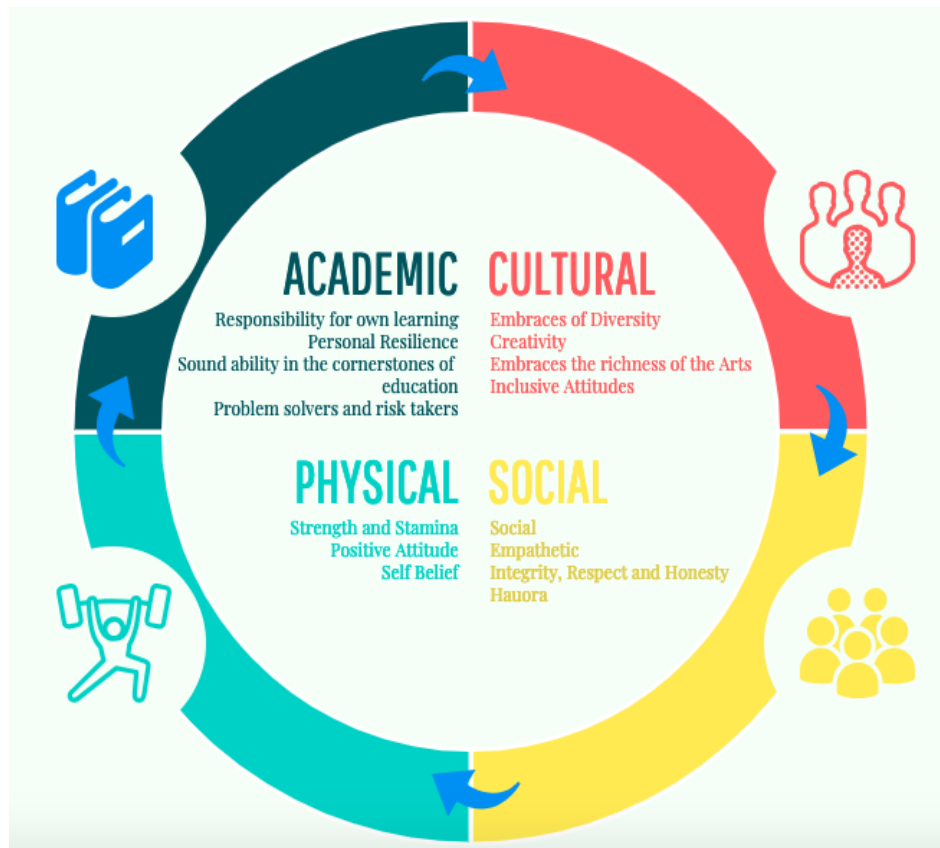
ACADEMIC

Responsibility for own learning
Personal Resilience
Sound ability in the cornerstones of education
Problem solvers and risk takers

CULTURAL

Embraces of Diversity
Creativity
Embraces the richness of the Arts
Inclusive Attitudes

PHYSICAL

Strength and Stamina
Positive Attitude
Self Belief

SOCIAL

Social
Empathetic
Integrity, Respect and Honesty
Hauora